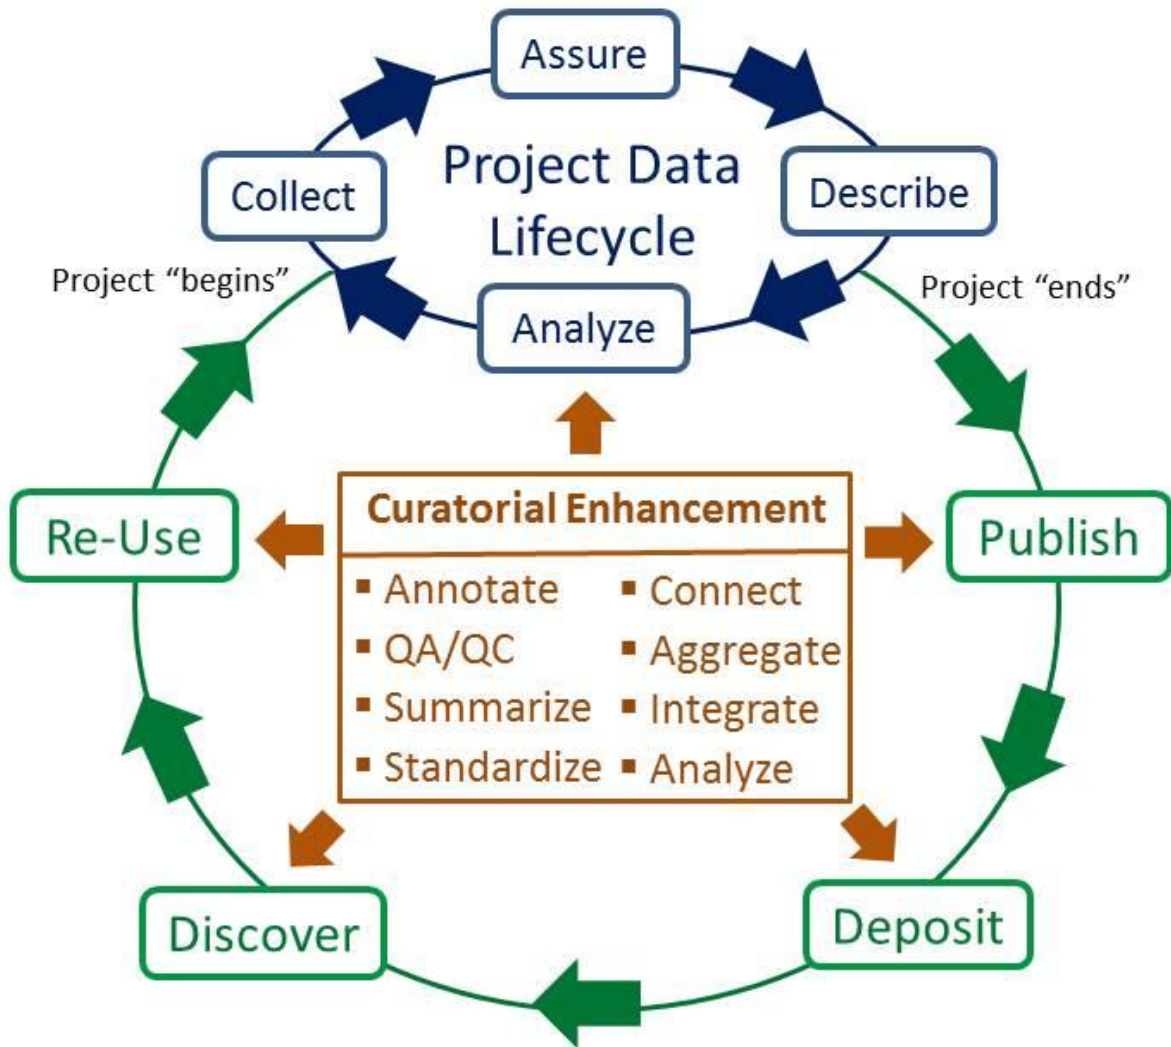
Assure

Collect

Project Data Lifecycle

Describe

Project "begins"

Analyze

Project "ends"

Re-Use

Curatorial Enhancement

Publish

- Annotate
- QA/QC
- Summarize
- Standardize

- Connect
- Aggregate
- Integrate
- Analyze

Discover

Deposit